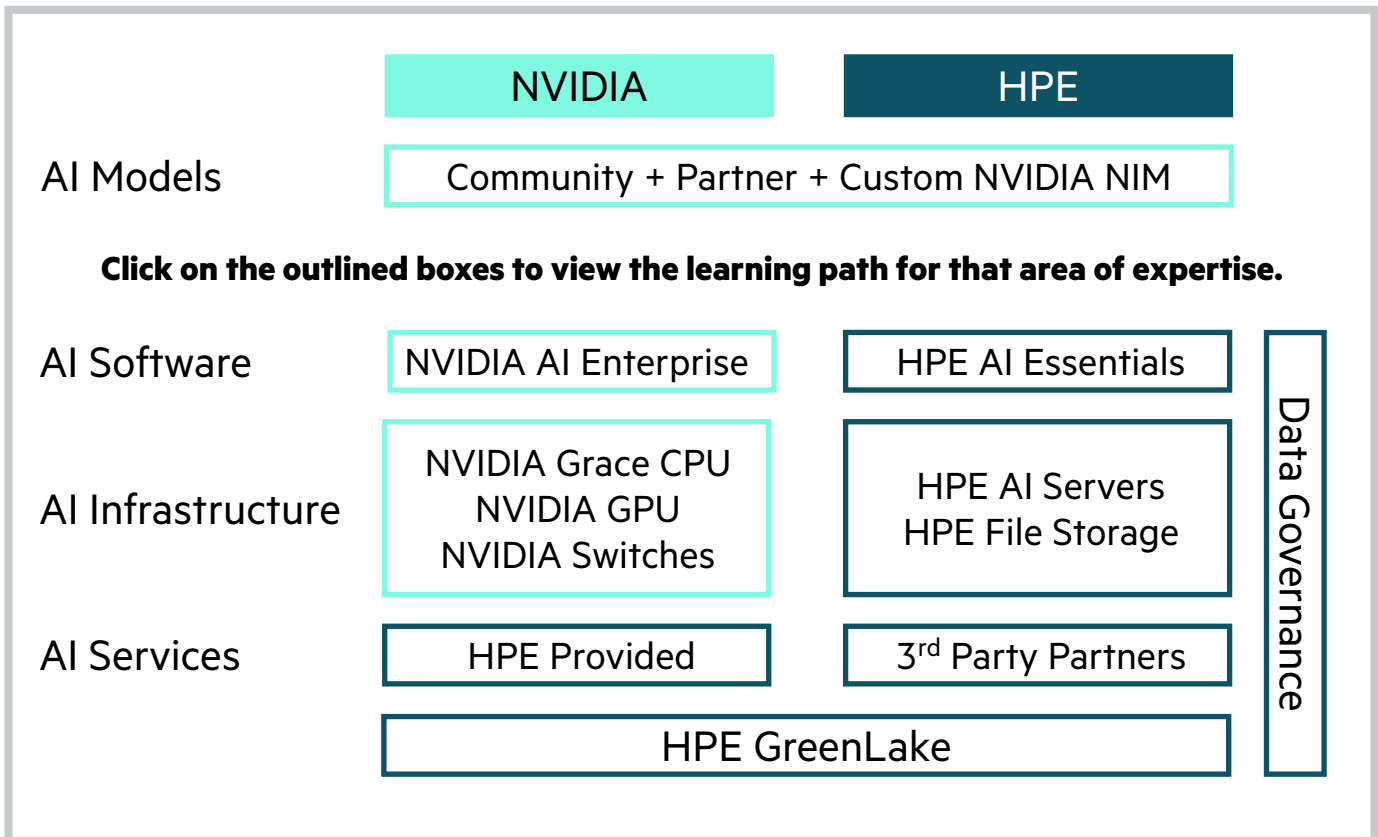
NVIDIA

HPE

AI Models

Community + Partner + Custom NVIDIA NIM

**Click on the outlined boxes to view the learning path for that area of expertise.**

AI Software

NVIDIA AI Enterprise

HPE AI Essentials

Data Governance

AI Infrastructure

NVIDIA Grace CPU
NVIDIA GPU
NVIDIA Switches

HPE AI Servers
HPE File Storage

AI Services

HPE Provided

3$^{rd}$ Party Partners

HPE GreenLake